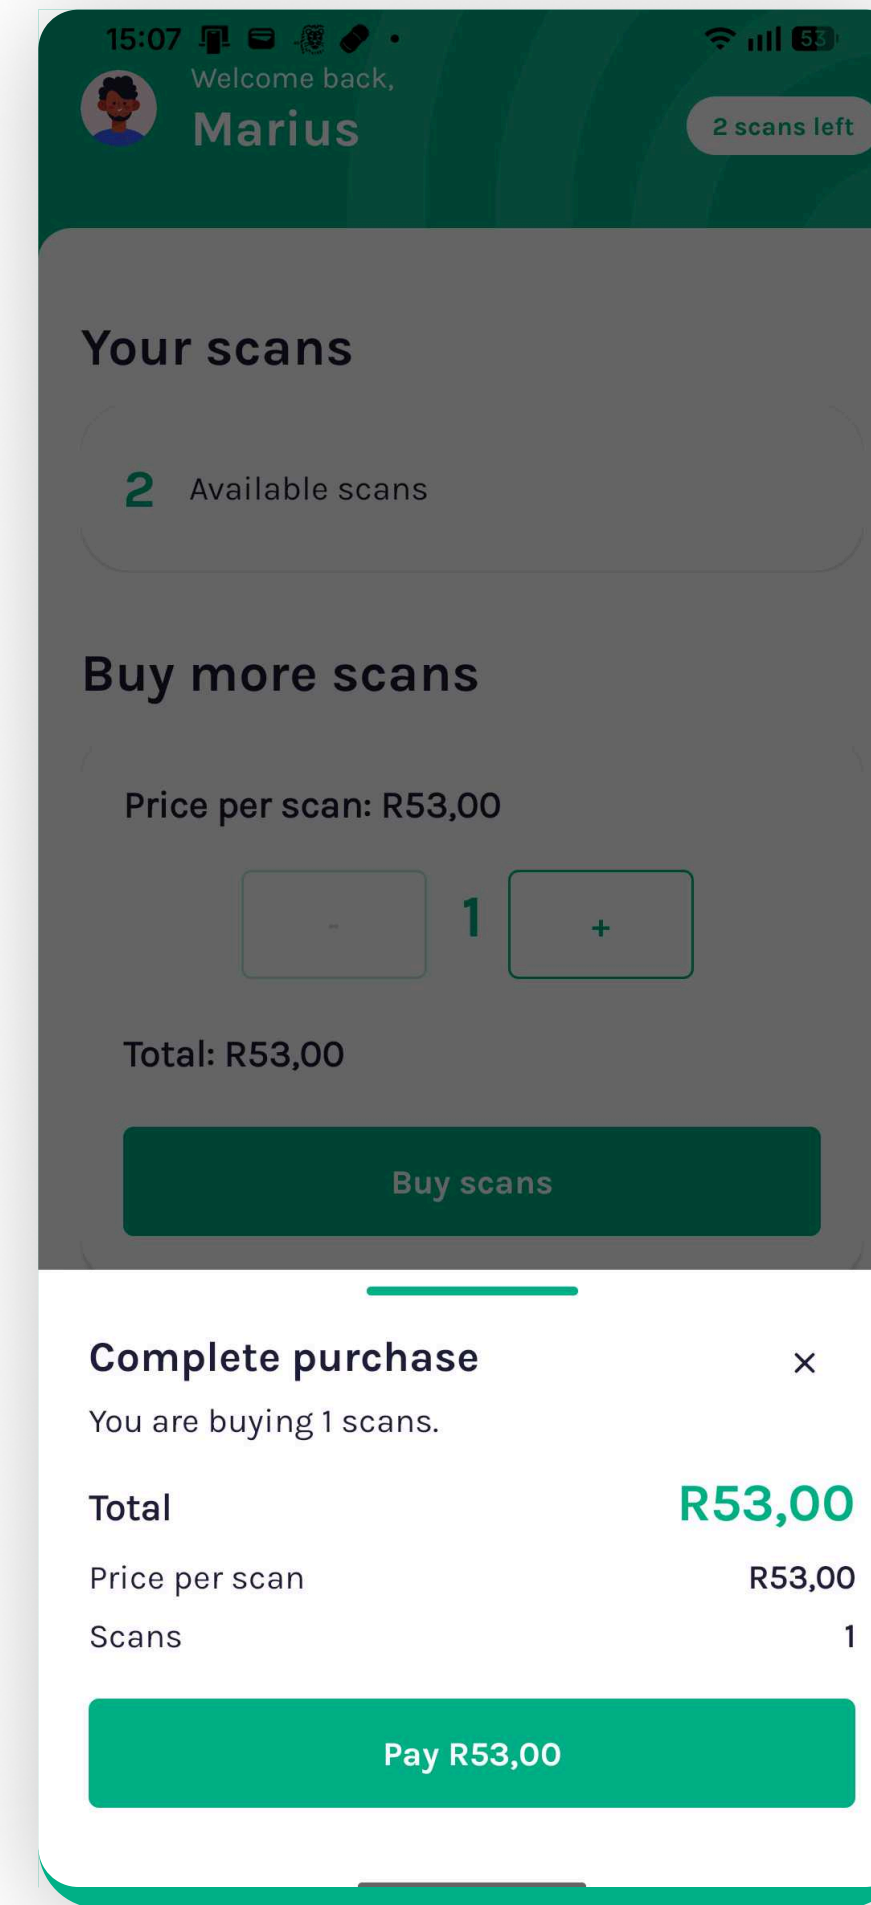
15:07

53

Welcome back,

Marius

2 scans left

Your scans

2 Available scans

Buy more scans

Price per scan: R53,00

-

1

+

Total: R53,00

Buy scans

Complete purchase

×

You are buying 1 scans.

Total R53,00

Price per scan R53,00

Scans 1

Pay R53,00